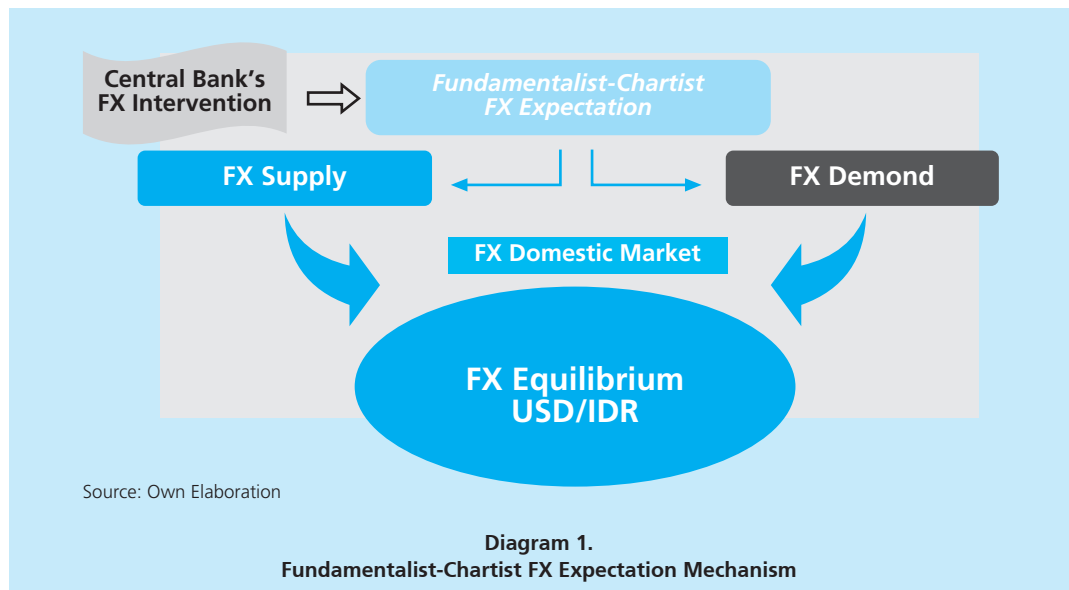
Central Bank's FX Intervention

Fundamentalist-Chartist FX Expectation

FX Supply

FX Demond

FX Domestic Market

FX Equilibrium USD/IDR

Source: Own Elaboration

Diagram 1.
Fundamentalist-Chartist FX Expectation Mechanism